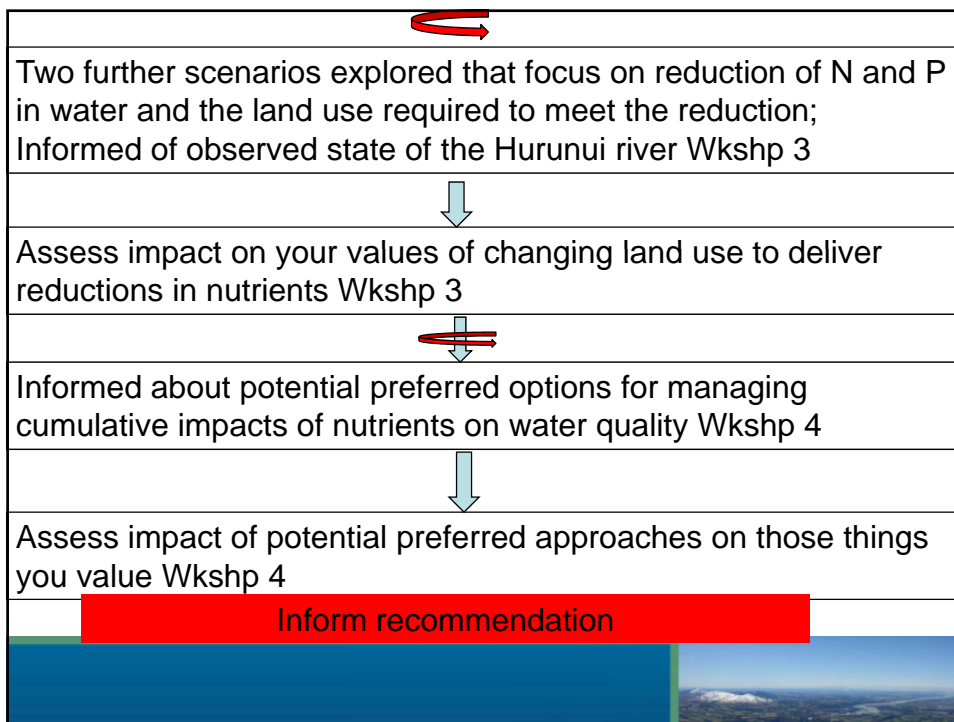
Two further scenarios explored that focus on reduction of N and P in water and the land use required to meet the reduction; Informed of observed state of the Hurunui river Wkshp 3

Assess impact on your values of changing land use to deliver reductions in nutrients Wkshp 3

Informed about potential preferred options for managing cumulative impacts of nutrients on water quality Wkshp 4

Assess impact of potential preferred approaches on those things you value Wkshp 4

Inform recommendation